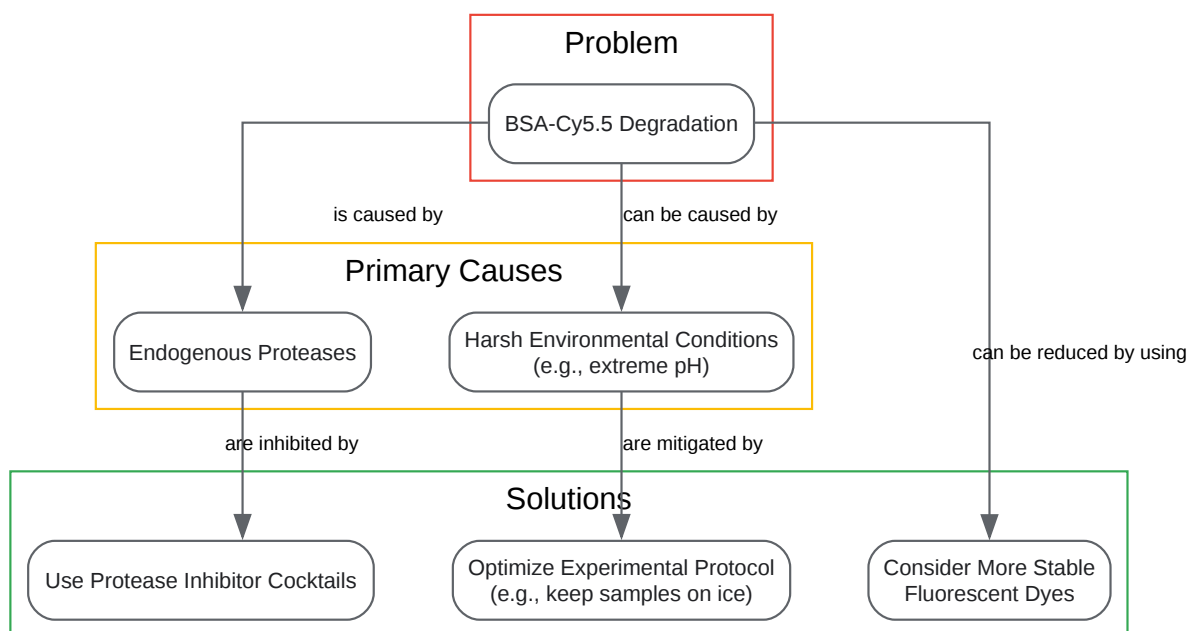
Problem

BSA-Cy5.5 Degradation

is caused by

can be caused by

can be reduced by using

Primary Causes

Endogenous Proteases

Harsh Environmental Conditions (e.g., extreme pH)

are inhibited by

are mitigated by

Solutions

Use Protease Inhibitor Cocktails

Optimize Experimental Protocol (e.g., keep samples on ice)

Consider More Stable Fluorescent Dyes